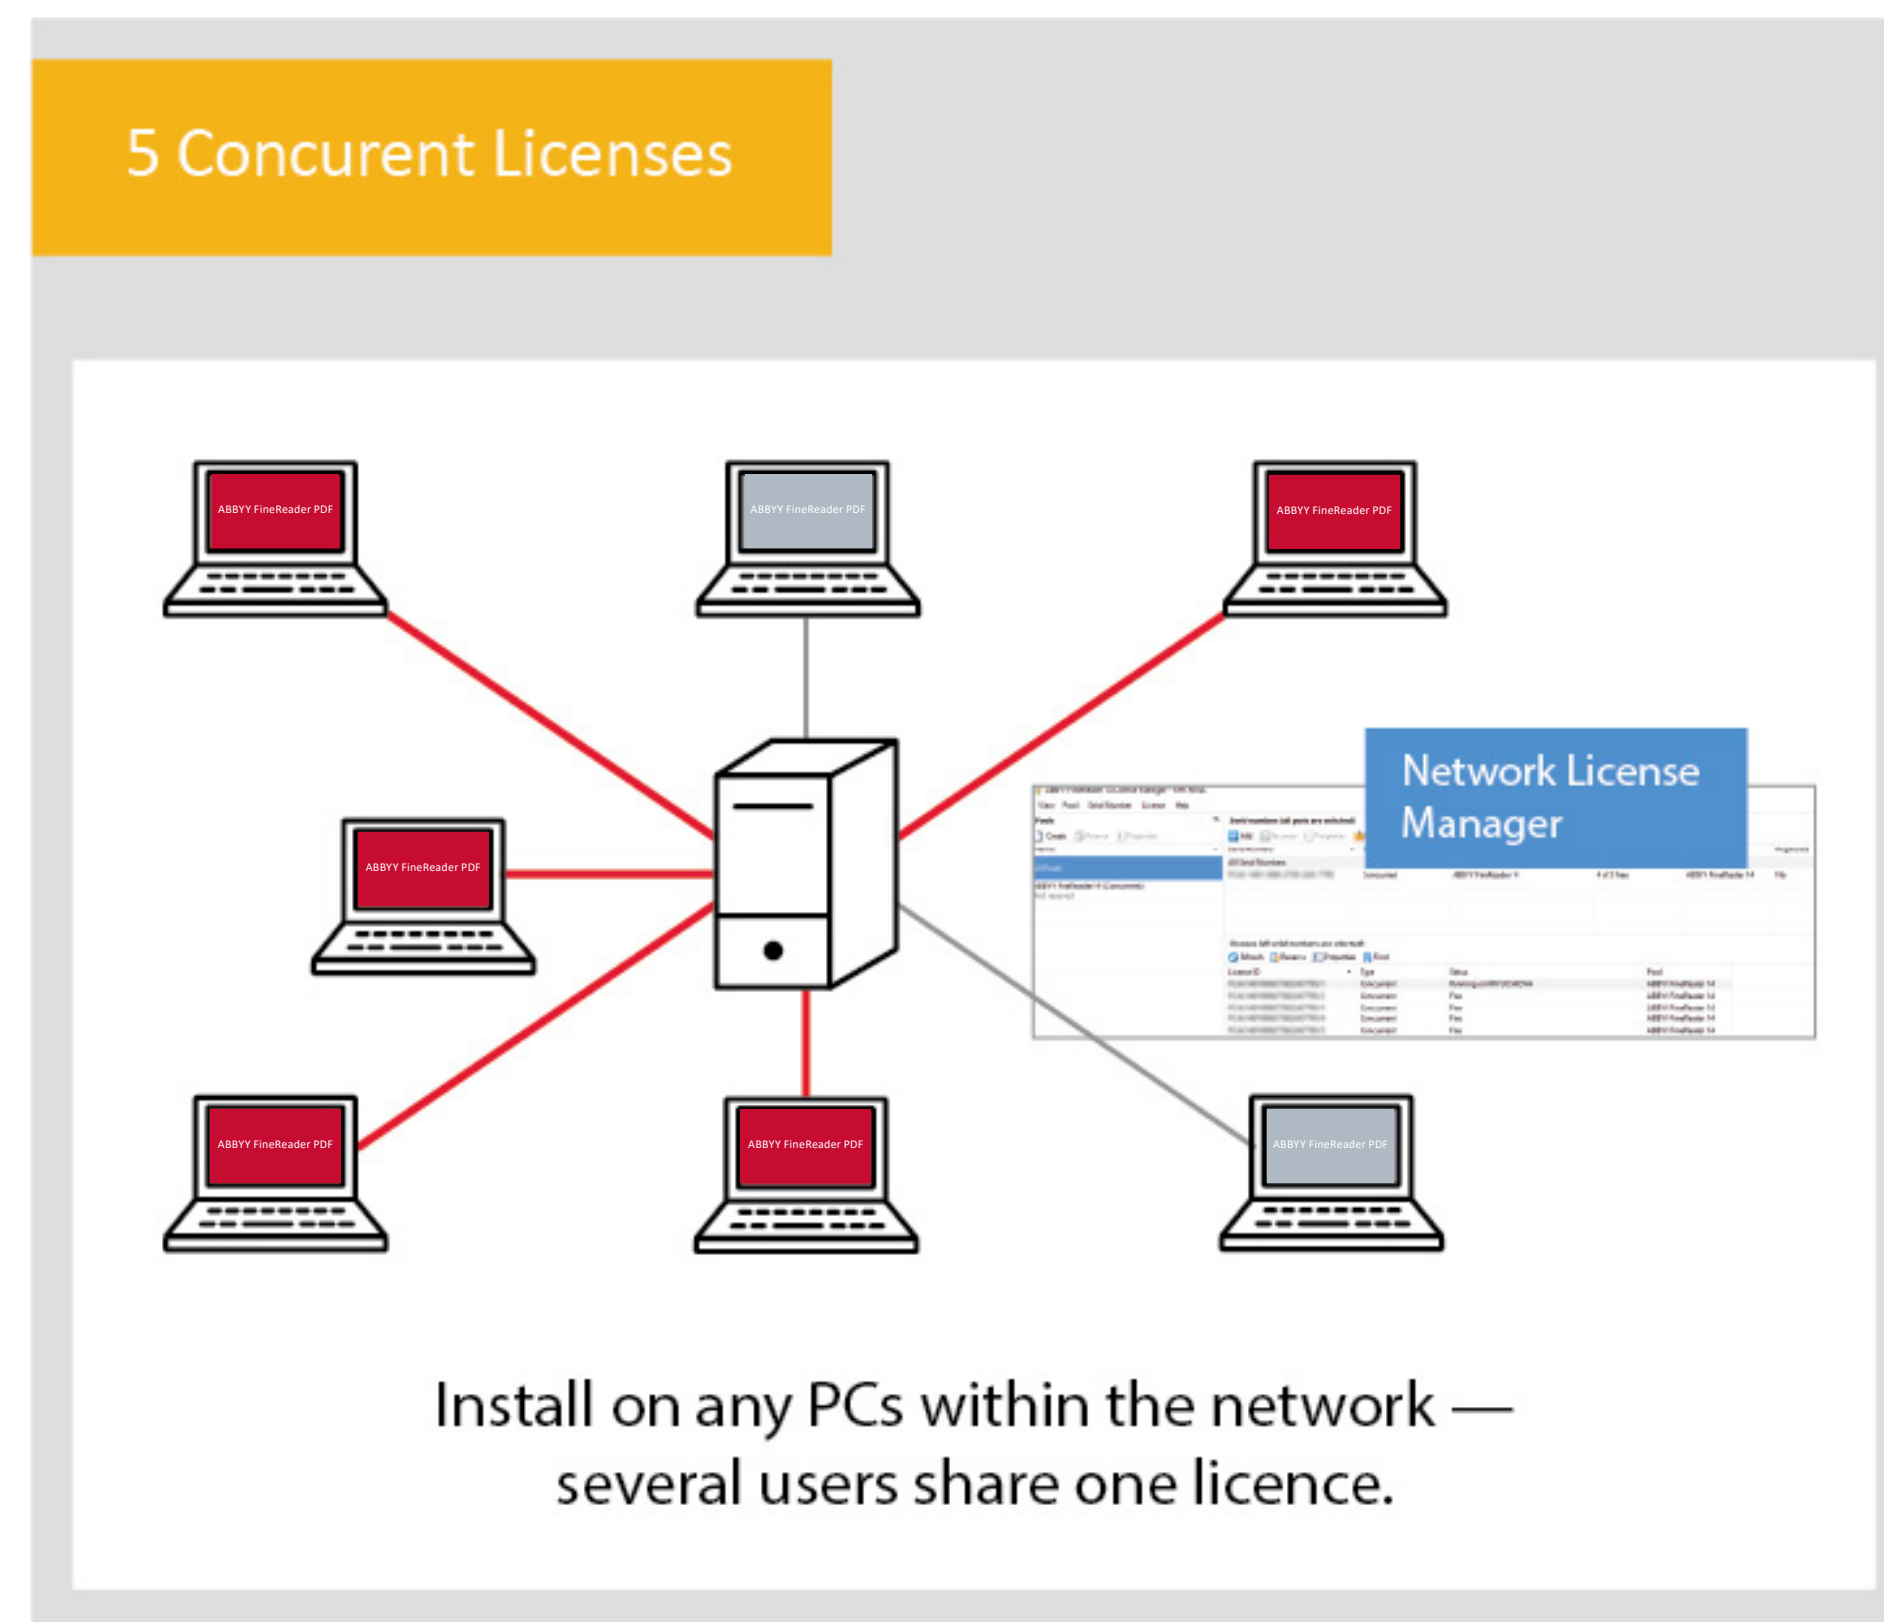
5 Concurent Licenses

ABBYY FineReader PDF

ABBYY FineReader PDF

ABBYY FineReader PDF

ABBYY FineReader PDF

Network License Manager

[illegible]

ABBYY FineReader PDF

ABBYY FineReader PDF

ABBYY FineReader PDF

Install on any PCs within the network — several users share one licence.